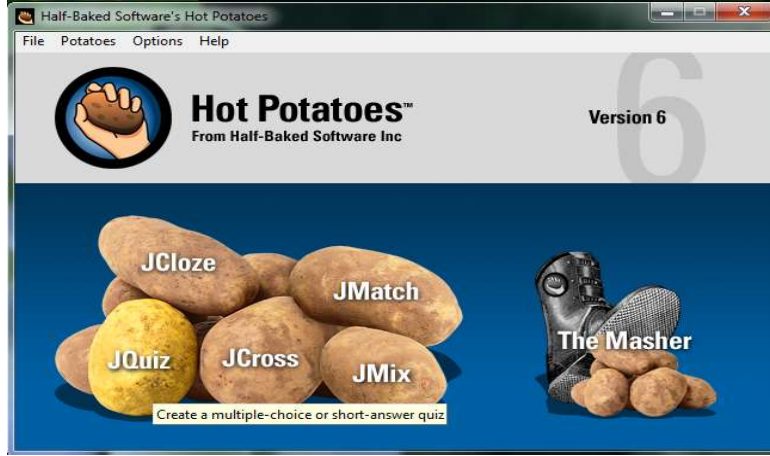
Half-Baked Software's Hot Potatoes

File Potatoes Options Help

Hot Potatoes™
From Half-Baked Software Inc

Version 6

6

JCloze
JMatch
JQuiz
JCross
JMix
The Masher

Create a multiple-choice or short-answer quiz